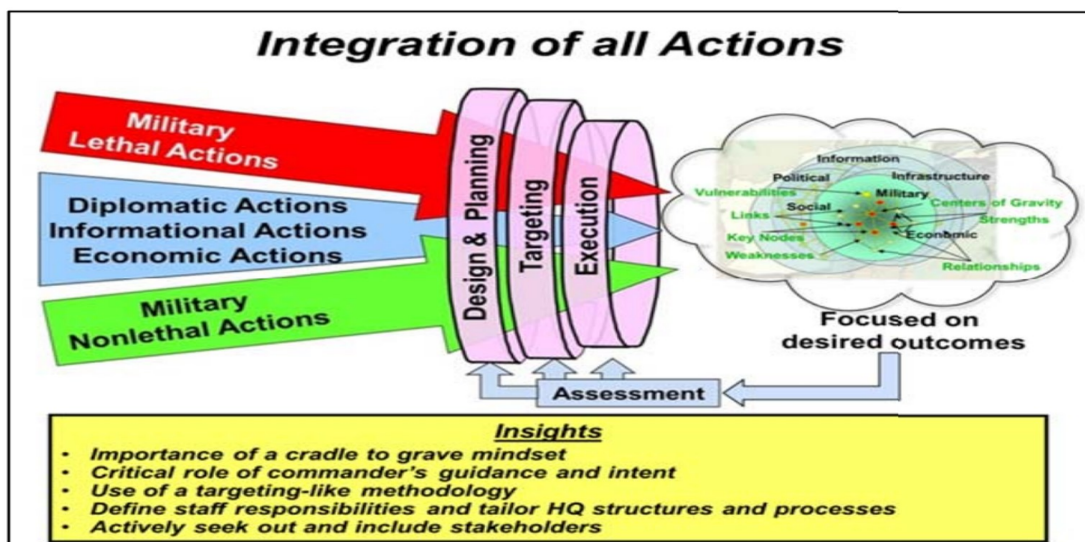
Integration of all Actions

Military Lethal Actions

Diplomatic Actions
Informational Actions
Economic Actions

Military Nonlethal Actions

Design & Planning

Targeting

Execution

Information
Political
Infrastructure
Vulnerabilities
Military
Centers of Gravity
Social
Links
Strengths
Key Nodes
Economic
Weaknesses
Relationships

Focused on desired outcomes

Assessment

Insights
• Importance of a cradle to grave mindset
• Critical role of commander's guidance and intent
• Use of a targeting-like methodology
• Define staff responsibilities and tailor HQ structures and processes
• Actively seek out and include stakeholders